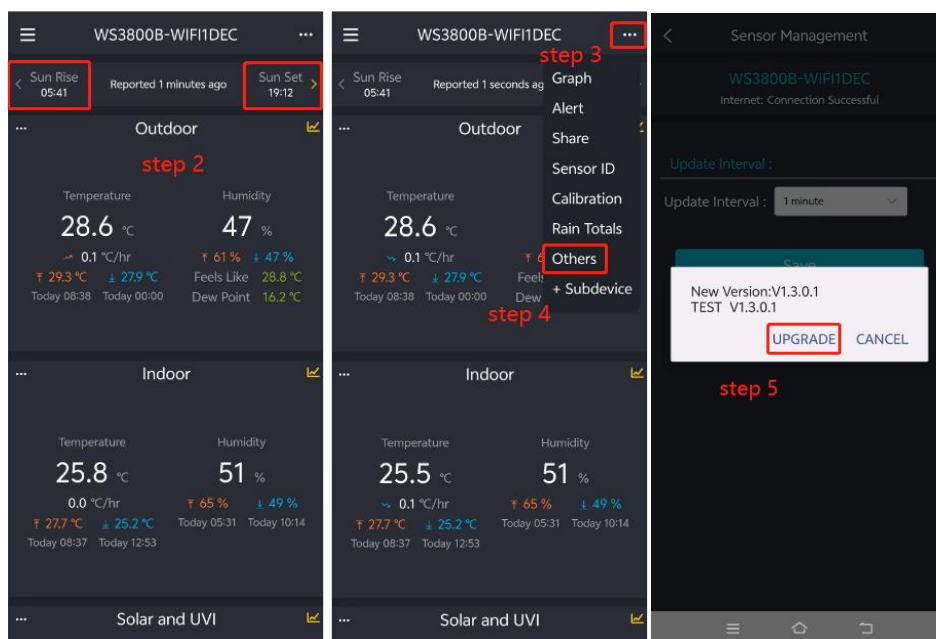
WS3800B-WIFI1DEC

Sun Rise 05:41
Reported 1 minutes ago
Sun Set 19:12

Outdoor

step 2

Temperature
28.6 ℃
0.1 ℃/hr
29.3 ℃ 27.9 ℃
Today 08:38 Today 00:00

Humidity
47 %
61 % 47 %
Feels Like 28.8 ℃
Dew Point 16.2 ℃

Indoor

Temperature
25.8 ℃
0.0 ℃/hr
27.7 ℃ 25.2 ℃
Today 08:37 Today 12:53

Humidity
51 %
65 % 49 %
Today 05:31 Today 10:14

Solar and UVI

WS3800B-WIFI1DEC

step 3

Sun Rise 05:41
Reported 1 seconds ag

Graph
Alert
Share
Sensor ID
Calibration
Rain Totals
Others
+ Subdevice

Outdoor

Temperature
28.6 ℃
0.1 ℃/hr
29.3 ℃ 27.9 ℃
Today 08:38 Today 00:00

Feels
Dew

step 4

Indoor

Temperature
25.5 ℃
0.1 ℃/hr
27.7 ℃ 25.2 ℃
Today 08:37 Today 12:53

Humidity
51 %
65 % 49 %
Today 05:31 Today 10:14

Solar and UVI

Sensor Management

WS3800B-WIFI1DEC
Internet: Connection Successful

Update Interval :
Update Interval : 1 minute

Save

New Version:V1.3.0.1
TEST V1.3.0.1

UPGRADE CANCEL

step 5